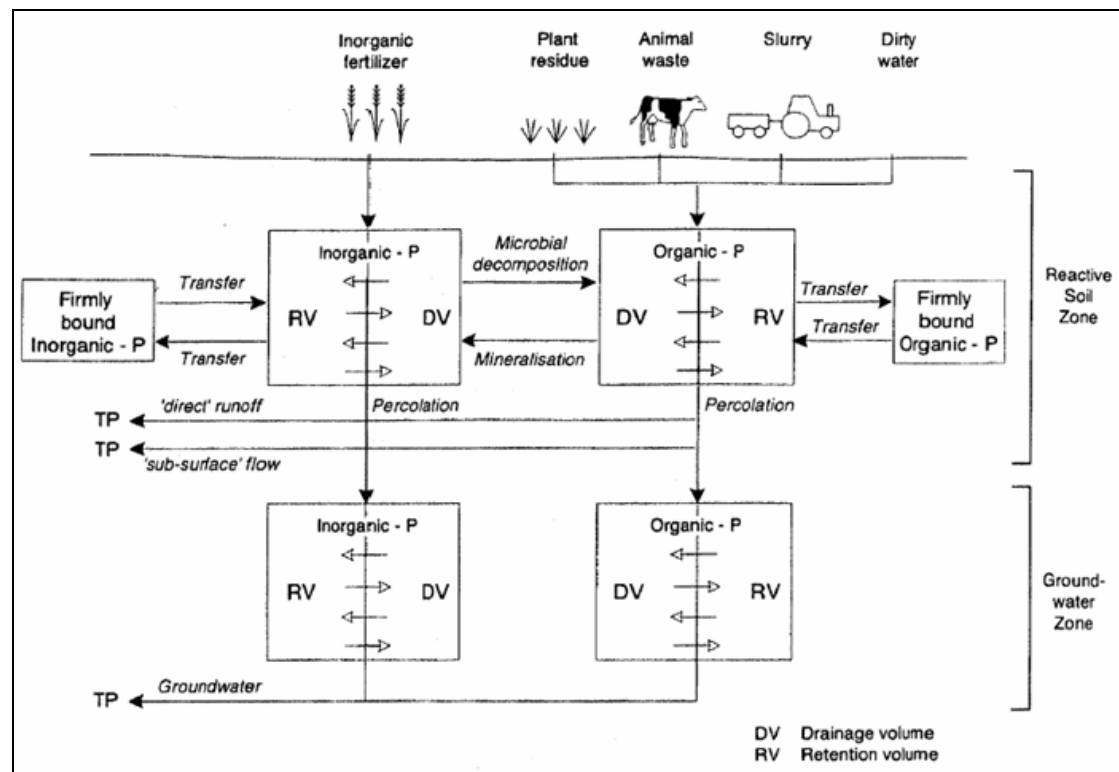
Inorganic fertilizer

Plant residue

Animal waste

Slurry

Dirty water

Reactive Soil Zone

Firmly bound Inorganic - P

Transfer

Transfer

Inorganic - P

RV

DV

Microbial decomposition

Mineralisation

Organic - P

DV

RV

Transfer

Transfer

Firmly bound Organic - P

TP

'direct' runoff

Percolation

Percolation

TP

'sub-surface' flow

Inorganic - P

RV

DV

Organic - P

DV

RV

Ground-water Zone

TP

Groundwater

DV Drainage volume
RV Retention volume